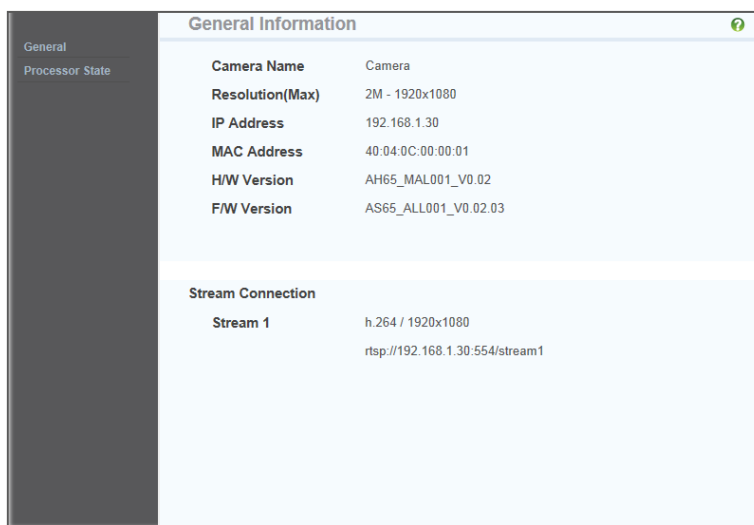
General
Processor State

General Information

?

| | |
|---|---|
| Camera Name | Camera |
| Resolution(Max) | 2M - 1920x1080 |
| IP Address | 192.168.1.30 |
| MAC Address | 40:04:0C:00:00:01 |
| H/W Version | AH65_MAL001_V0.02 |
| F/W Version | AS65_ALL001_V0.02.03 |

Stream Connection

Stream 1 h.264 / 1920x1080
rtsp://192.168.1.30:554/stream1